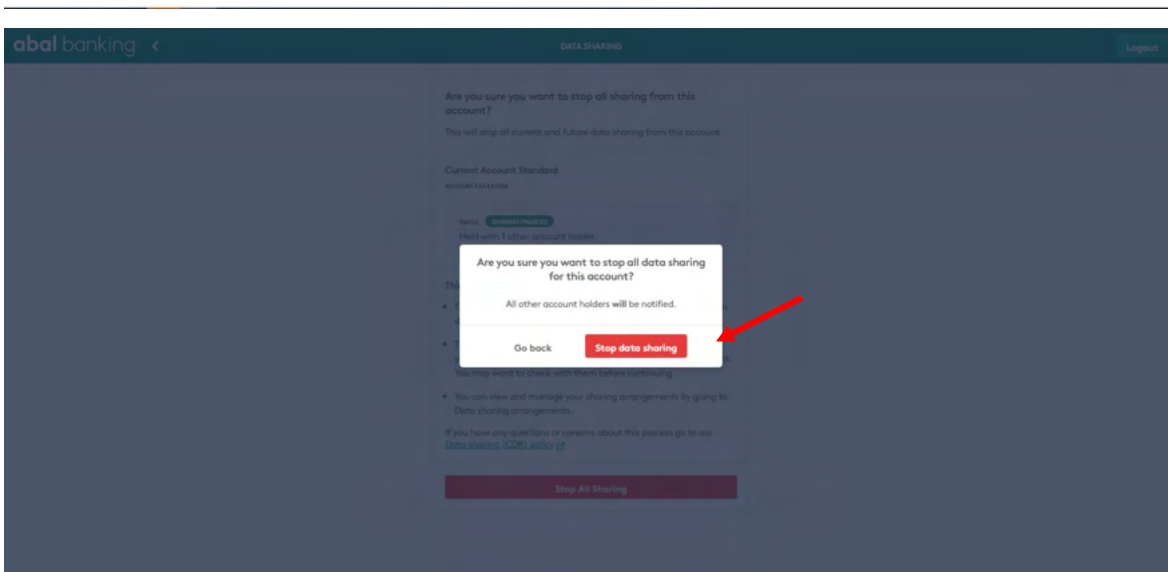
abal banking <

DATA SHARING

Logout

Are you sure you want to stop all sharing from this account?

This will stop all current and future data sharing from this account.

Current Account Standard

ACCOUNT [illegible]

Status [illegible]

Held with 1 other account holder

Thi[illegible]

You may want to check with them before continuing.

You can view and manage your sharing arrangements by going to Data sharing arrangements.

If you have any questions or concerns about this process go to our Data sharing (CDR) policy

Stop All Sharing

Are you sure you want to stop all data sharing for this account?

All other account holders will be notified.

Go back

Stop data sharing